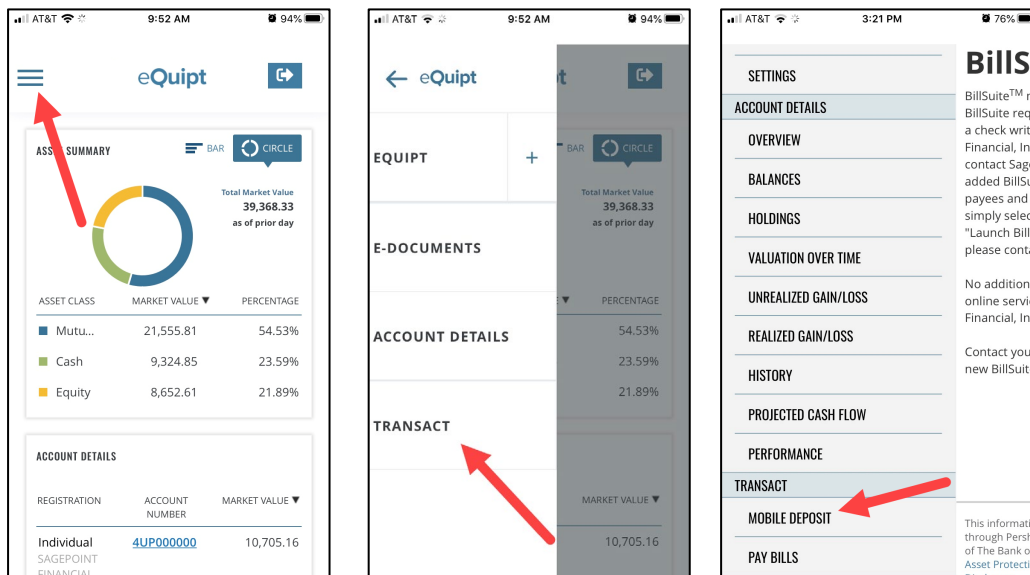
AT&T 9:52 AM 94%

eQuipt

ASSET SUMMARY

BAR CIRCLE

Total Market Value
39,368.33
as of prior day

ASSET CLASS MARKET VALUE ▼ PERCENTAGE

| | | |
|---|---|---|
| Mutu... | 21,555.81 | 54.53% |
| Cash | 9,324.85 | 23.59% |
| Equity | 8,652.61 | 21.89% |

ACCOUNT DETAILS

| REGISTRATION | ACCOUNT NUMBER | MARKET VALUE ▼ |
|---|---|---|
| Individual SAGEPOINT FINANCIAL | 4UP000000 | 10,705.16 |

AT&T 9:52 AM 94%

eQuipt

EQUIPT +

E-DOCUMENTS

ACCOUNT DETAILS

TRANSACT

BAR CIRCLE

Total Market Value
39,368.33
as of prior day

PERCENTAGE
54.53%
23.59%
21.89%

MARKET VALUE ▼
10,705.16

AT&T 3:21 PM 76%

SETTINGS
ACCOUNT DETAILS
OVERVIEW
BALANCES
HOLDINGS
VALUATION OVER TIME
UNREALIZED GAIN/LOSS
REALIZED GAIN/LOSS
HISTORY
PROJECTED CASH FLOW
PERFORMANCE
TRANSACT
MOBILE DEPOSIT
PAY BILLS

BillS

BillSuite$^{TM}$ r
BillSuite req
a check writ
Financial, In
contact Sage
added BillSu
payees and
simply selec
"Launch Bill
please conta

No addition
online servi
Financial, In

Contact you
new BillSuit

This informati
through Persh
of The Bank o
Asset Protecti